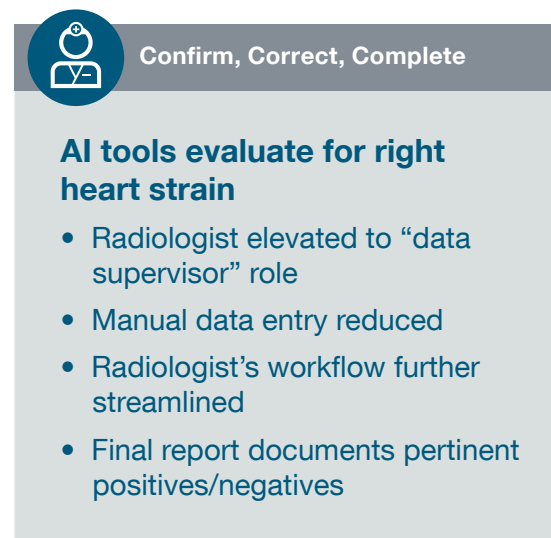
Confirm, Correct, Complete

AI tools evaluate for right heart strain

- Radiologist elevated to “data supervisor” role
- Manual data entry reduced
- Radiologist’s workflow further streamlined
- Final report documents pertinent positives/negatives